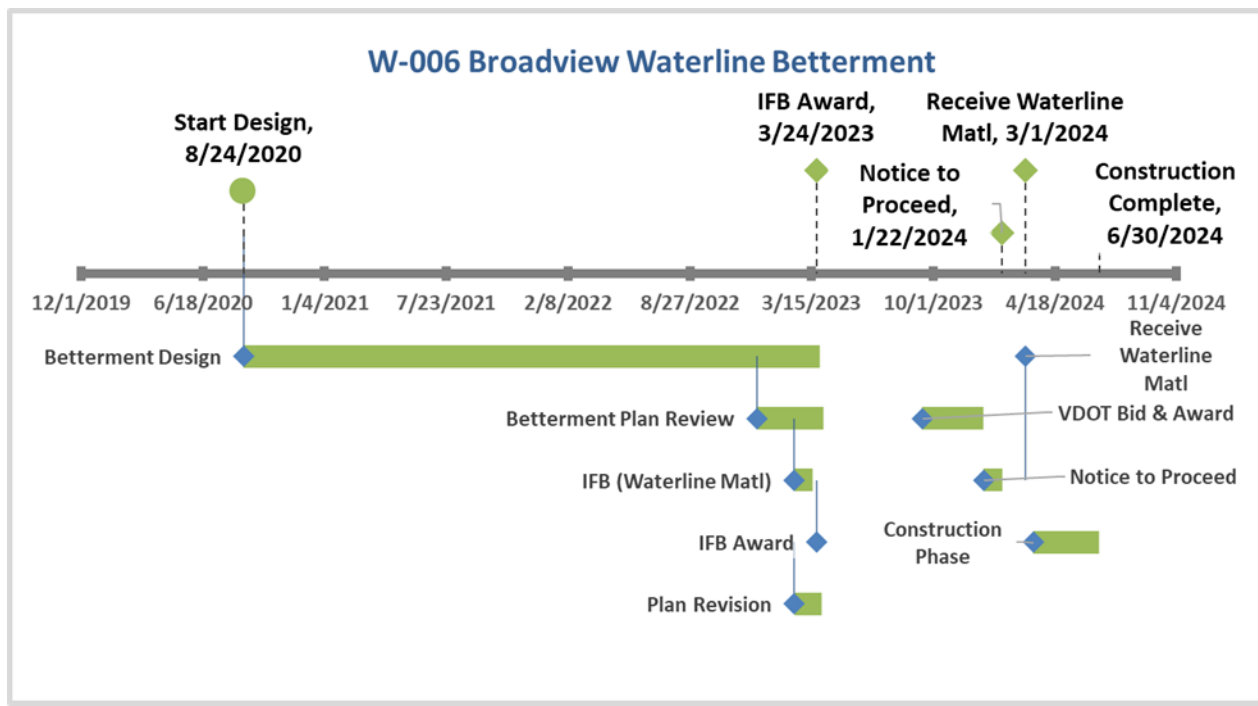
W-006 Broadview Waterline Betterment

Start Design, 8/24/2020

IFB Award, 3/24/2023

Receive Waterline Matl, 3/1/2024

Notice to Proceed, 1/22/2024

Construction Complete, 6/30/2024

12/1/2019 6/18/2020 1/4/2021 7/23/2021 2/8/2022 8/27/2022 3/15/2023 10/1/2023 4/18/2024 11/4/2024

Betterment Design

Betterment Plan Review

IFB (Waterline Matl)

IFB Award

Plan Revision

Receive Waterline Matl

VDOT Bid & Award

Notice to Proceed

Construction Phase